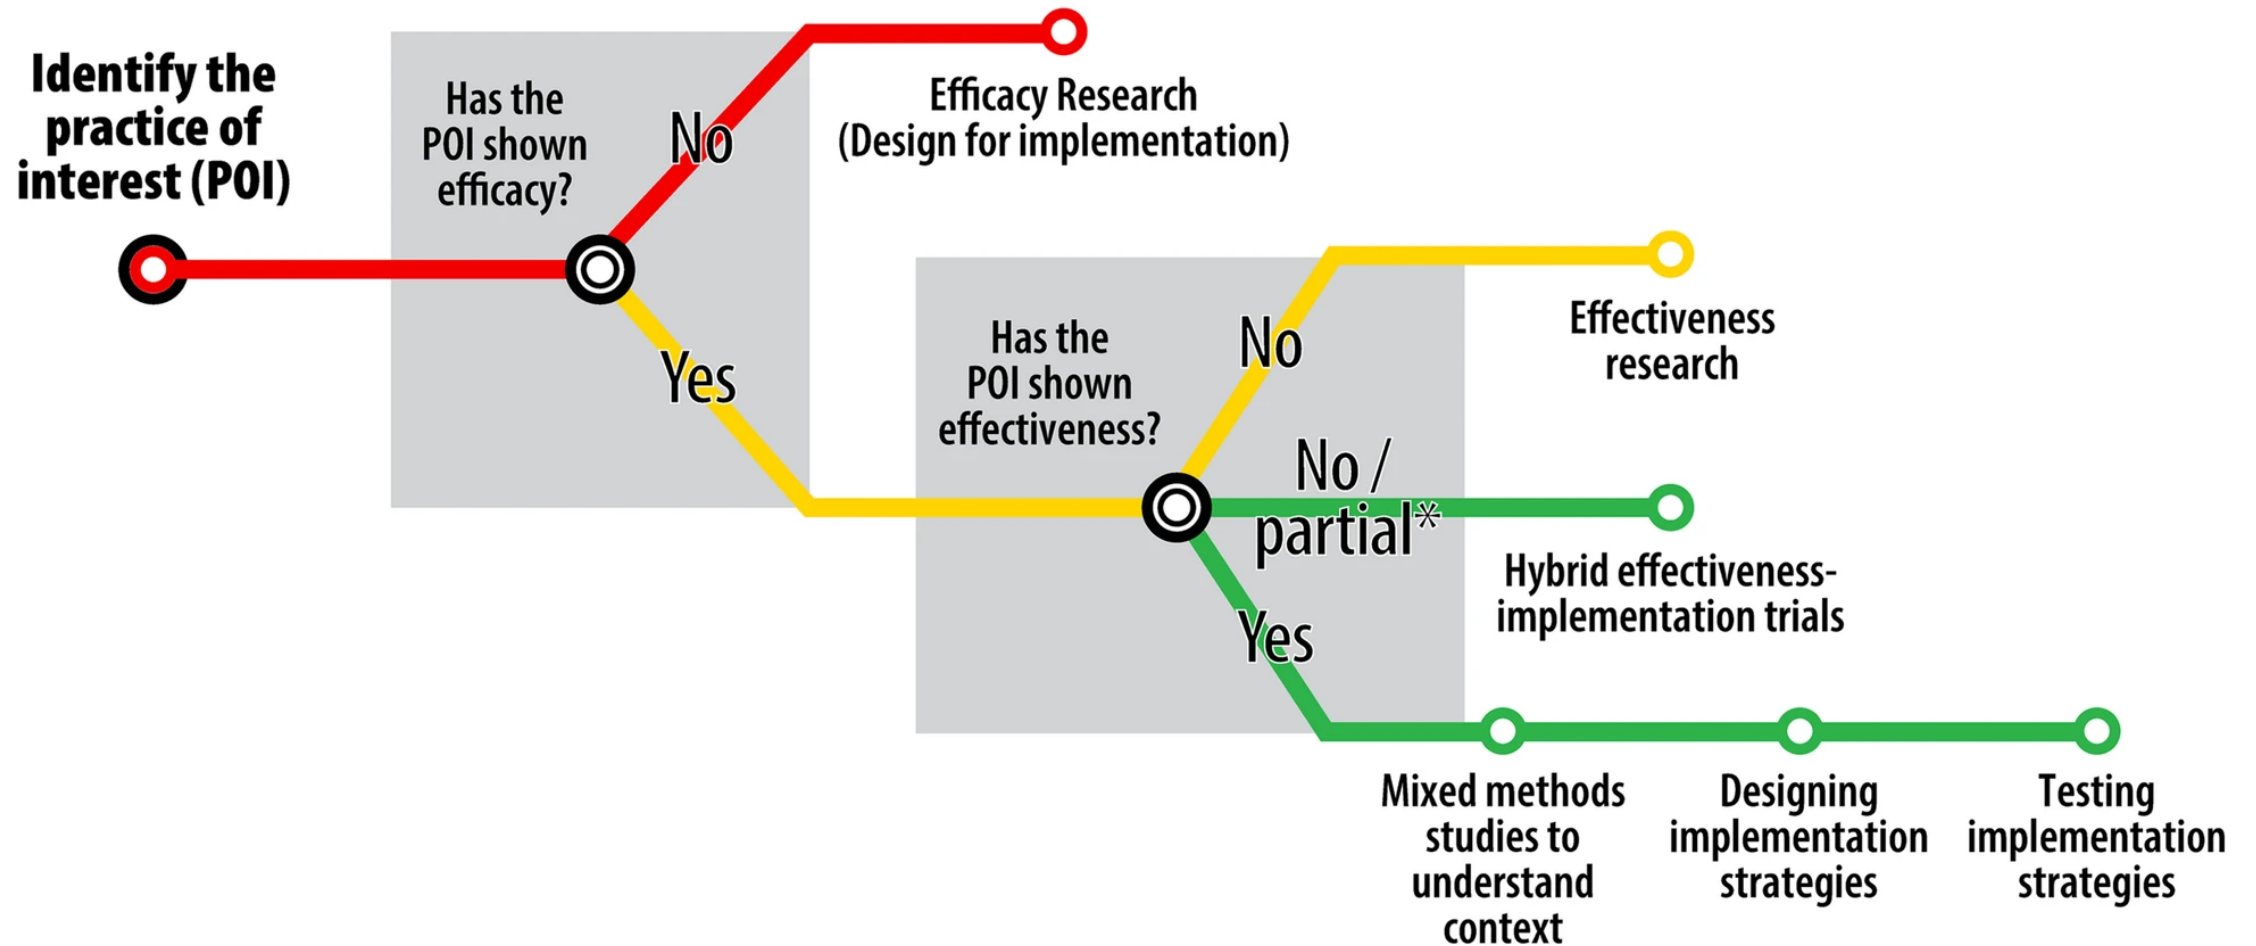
Identify the practice of interest (POI)

Has the POI shown efficacy?

No

Efficacy Research (Design for implementation)

Yes

Has the POI shown effectiveness?

No

Effectiveness research

No / partial*

Hybrid effectiveness-implementation trials

Yes

Mixed methods studies to understand context

Designing implementation strategies

Testing implementation strategies